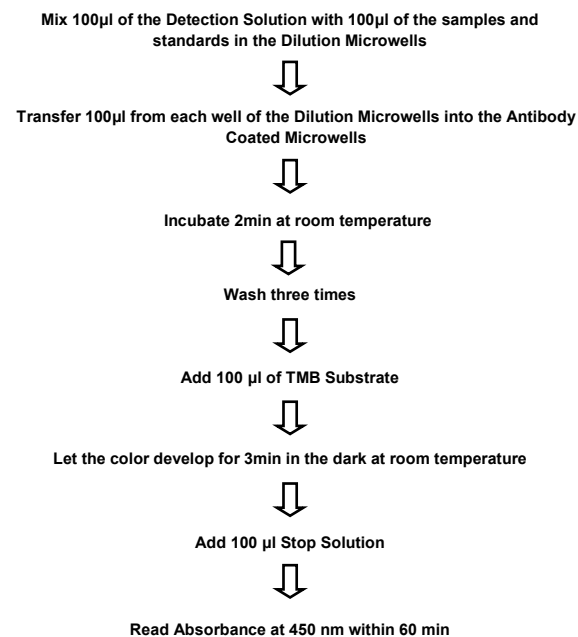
Mix 100µl of the Detection Solution with 100µl of the samples and standards in the Dilution Microwells

Transfer 100µl from each well of the Dilution Microwells into the Antibody Coated Microwells

Incubate 2min at room temperature

Wash three times

Add 100 µl of TMB Substrate

Let the color develop for 3min in the dark at room temperature

Add 100 µl Stop Solution

Read Absorbance at 450 nm within 60 min